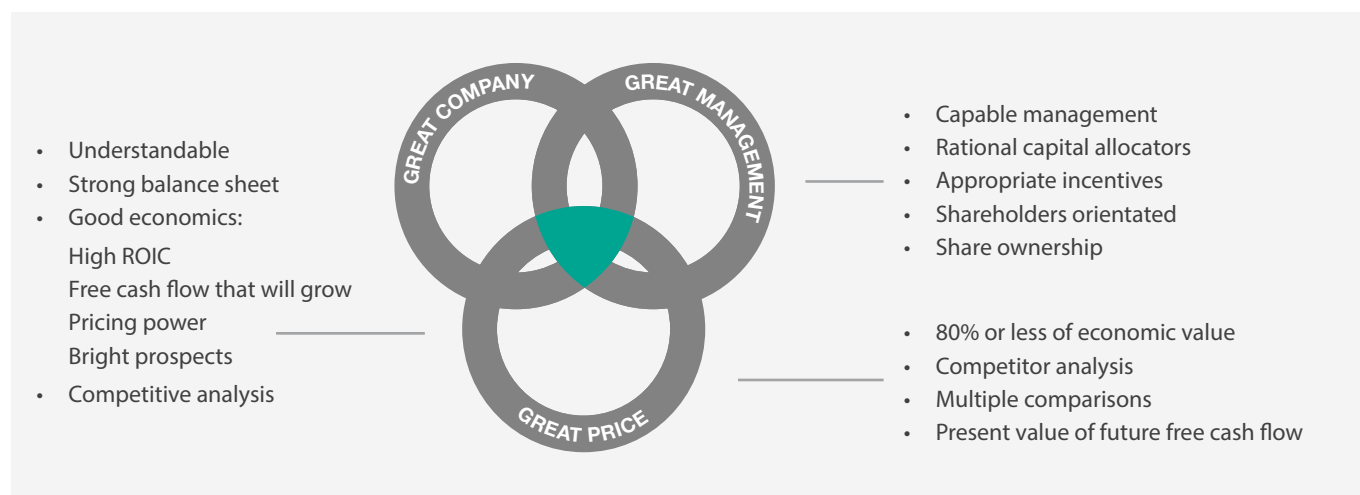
- Understandable
- Strong balance sheet
- Good economics:
  High ROIC
  Free cash flow that will grow
  Pricing power
  Bright prospects
- Competitive analysis

GREAT COMPANY

GREAT MANAGEMENT

GREAT PRICE

- Capable management
- Rational capital allocators
- Appropriate incentives
- Shareholders orientated
- Share ownership

- 80% or less of economic value
- Competitor analysis
- Multiple comparisons
- Present value of future free cash flow